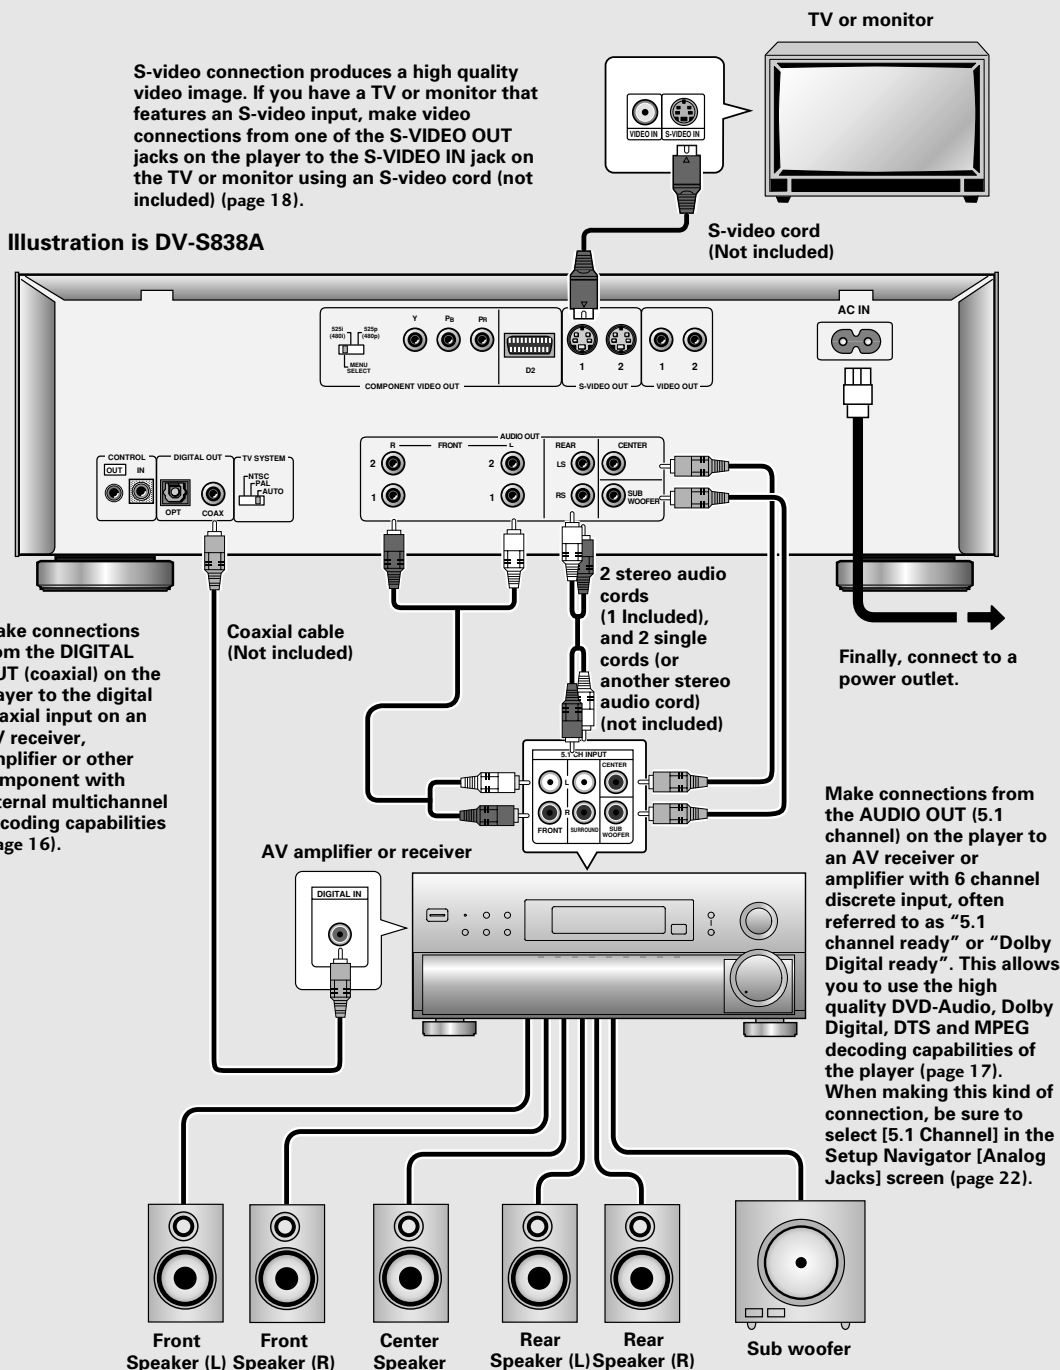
TV or monitor

S-video connection produces a high quality video image. If you have a TV or monitor that features an S-video input, make video connections from one of the S-VIDEO OUT jacks on the player to the S-VIDEO IN jack on the TV or monitor using an S-video cord (not included) (page 18).

VIDEO IN S-VIDEO IN

S-video cord (Not included)

Illustration is DV-S838A

525i (480i) 525p (480p) MENU SELECT Y PB PR COMPONENT VIDEO OUT D2 1 2 S-VIDEO OUT 1 2 VIDEO OUT

AC IN

CONTROL OUT IN DIGITAL OUT OPT COAX TV SYSTEM NTSC PAL AUTO

AUDIO OUT R FRONT L 2 1 2 1 REAR LS RS CENTER SUB WOOFER

2 stereo audio cords (1 Included), and 2 single cords (or another stereo audio cord) (not included)

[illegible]ake connections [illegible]om the DIGITAL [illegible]UT (coaxial) on the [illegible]ayer to the digital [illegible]axial input on an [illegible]V receiver, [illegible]mplifier or other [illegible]omponent with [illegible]ternal multichannel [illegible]ecoding capabilities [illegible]age 16).

Coaxial cable (Not included)

Finally, connect to a power outlet.

5.1 CH INPUT L R FRONT SURROUND CENTER SUB WOOFER

AV amplifier or receiver

DIGITAL IN

Make connections from the AUDIO OUT (5.1 channel) on the player to an AV receiver or amplifier with 6 channel discrete input, often referred to as "5.1 channel ready" or "Dolby Digital ready". This allows you to use the high quality DVD-Audio, Dolby Digital, DTS and MPEG decoding capabilities of the player (page 17). When making this kind of connection, be sure to select [5.1 Channel] in the Setup Navigator [Analog Jacks] screen (page 22).

Front Speaker (L) Front Speaker (R) Center Speaker Rear Speaker (L) Rear Speaker (R) Sub woofer